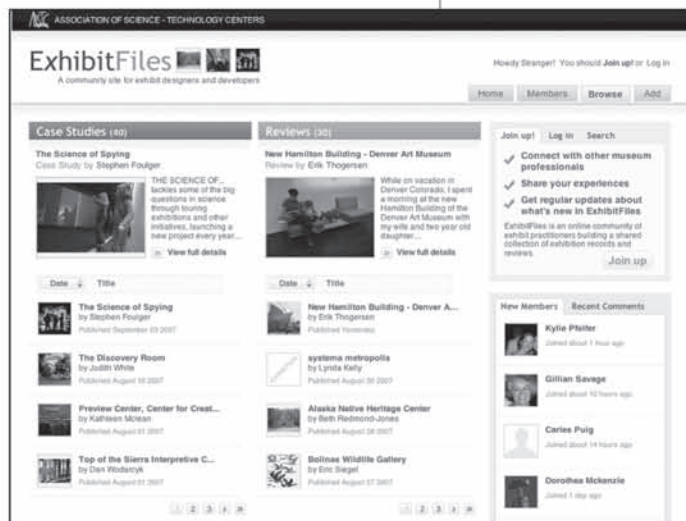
ASSOCIATION OF SCIENCE - TECHNOLOGY CENTERS

ExhibitFiles

A community site for exhibit designers and developers

Howdy Stranger! You should Join up! or Log in

Home Members Browse Add

Case Studies (40)

The Science of Spying
Case Study by Stephen Foulger

THE SCIENCE OF... tackles some of the big questions in science through touring exhibitions and other initiatives, launching a new project every year...

View full details

Date Title

The Science of Spying
by Stephen Foulger
Published September 03 2007

The Discovery Room
by Judith White
Published August 10 2007

Preview Center, Center for Creat...
by Kathleen Mclean
Published August 01 2007

Top of the Sierra Interpretive C...
by Dan Wodarczyk
Published August 01 2007

1 2 3 » »

Reviews (30)

New Hamilton Building - Denver Art Museum
Review by Erik Thogersen

While on vacation in Denver Colorado, I spent a morning at the new Hamilton Building of the Denver Art Museum with my wife and two year old daughter...

View full details

Date Title

New Hamilton Building - Denver A...
by Erik Thogersen
Published Yesterday

systema metropolis
by Lynda Kelly
Published August 30 2007

Alaska Native Heritage Center
by Beth Redmond-Jones
Published August 28 2007

Bolinas Wildlife Gallery
by Eric Siegel
Published August 27 2007

1 2 3 » »

Join up! Log in Search

Connect with other museum professionals

Share your experiences

Get regular updates about what's new in ExhibitFiles

ExhibitFiles is an online community of exhibit practitioners building a shared collection of exhibition records and reviews.

Join up

New Members Recent Comments

Kylie Pfeifer
Joined about 1 hour ago

Gillian Savage
Joined about 10 hours ago

Carles Puig
Joined about 14 hours ago

Dorothea Mckenzie
Joined 1 day ago